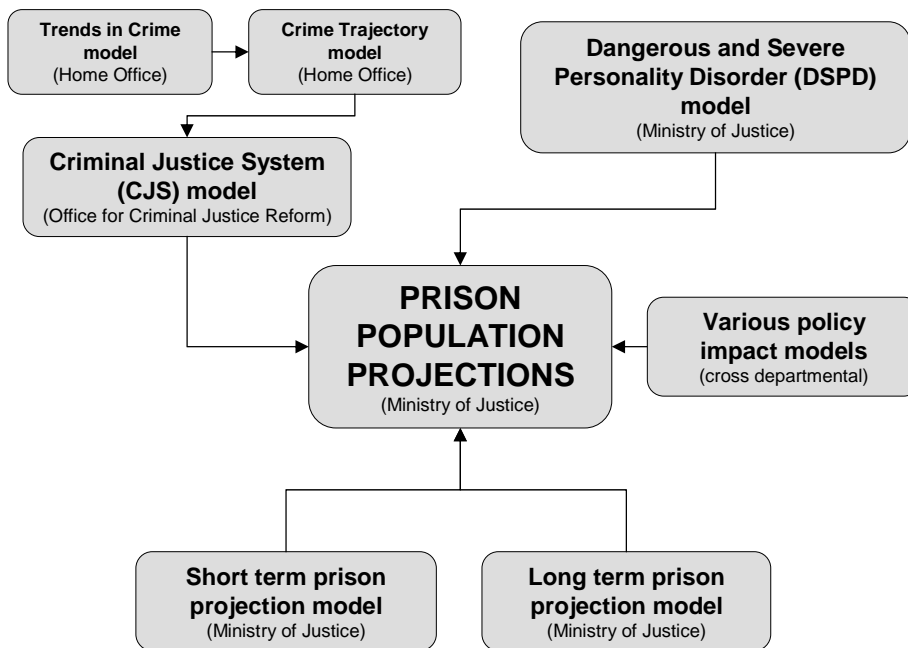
Trends in Crime model
(Home Office)

Crime Trajectory model
(Home Office)

Dangerous and Severe Personality Disorder (DSPD) model
(Ministry of Justice)

Criminal Justice System (CJS) model
(Office for Criminal Justice Reform)

PRISON POPULATION PROJECTIONS
(Ministry of Justice)

Various policy impact models
(cross departmental)

Short term prison projection model
(Ministry of Justice)

Long term prison projection model
(Ministry of Justice)